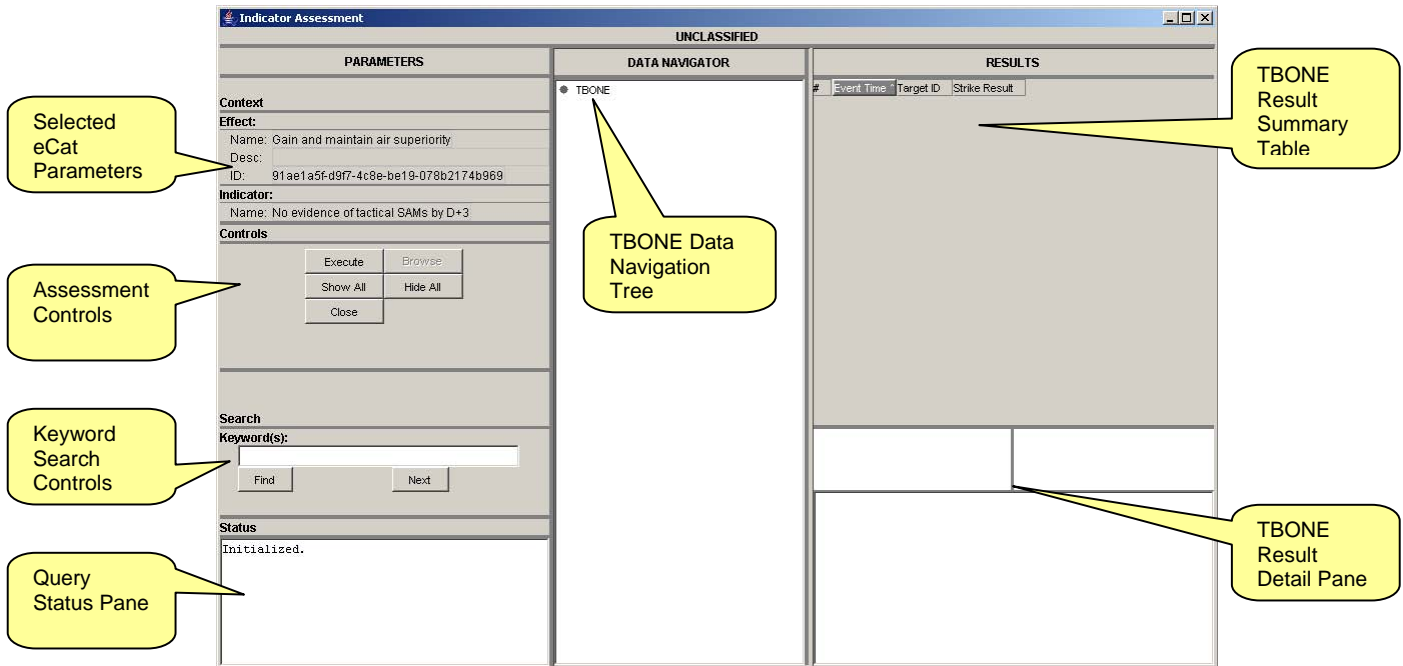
Indicator Assessment

UNCLASSIFIED

PARAMETERS

DATA NAVIGATOR

RESULTS

Context
Effect:
Name: Gain and maintain air superiority
Desc:
ID: 91ae1a5f-d9f7-4c8e-be19-078b2174b969
Indicator:
Name: No evidence of tactical SAMs by D+3
Controls

Execute
Browse
Show All
Hide All
Close

Search
Keyword(s):
Find
Next

Status
Initialized.

TBONE

| # | Event Time | Target ID | Strike Result |
|---|---|---|---|

Selected eCat Parameters

Assessment Controls

Keyword Search Controls

Query Status Pane

TBONE Data Navigation Tree

TBONE Result Summary Table

TBONE Result Detail Pane